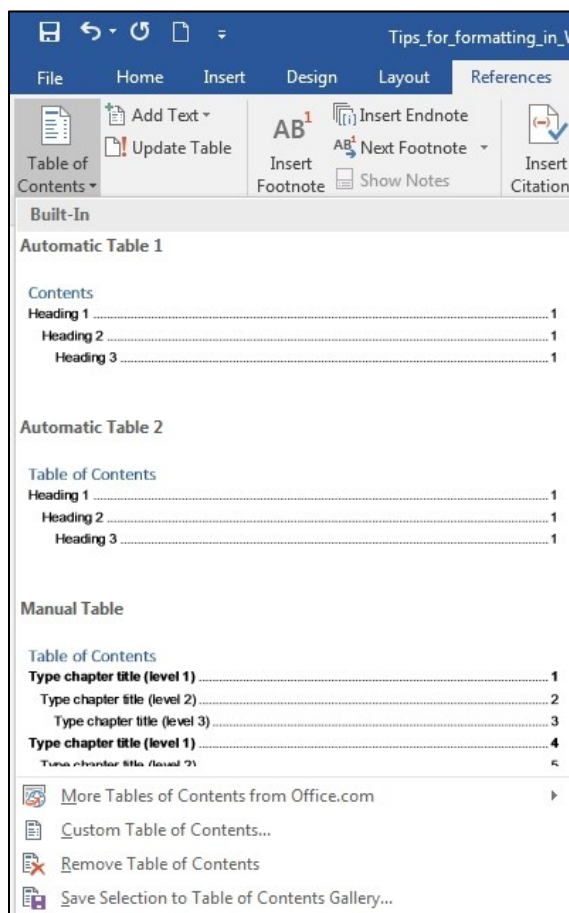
Tips_for_formatting_in_\

File Home Insert Design Layout References

Table of Contents ▾

Add Text ▾

Update Table

AB¹ Insert Footnote

Insert Endnote

AB¹ Next Footnote ▾

Show Notes

Insert Citation

Built-In

Automatic Table 1

Contents

Heading 1 ........................................ 1

Heading 2 ........................................ 1

Heading 3 ........................................ 1

Automatic Table 2

Table of Contents

Heading 1 ........................................ 1

Heading 2 ........................................ 1

Heading 3 ........................................ 1

Manual Table

Table of Contents

Type chapter title (level 1) ........................................ 1

Type chapter title (level 2) ........................................ 2

Type chapter title (level 3) ........................................ 3

Type chapter title (level 1) ........................................ 4

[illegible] 5

More Tables of Contents from Office.com

Custom Table of Contents...

Remove Table of Contents

Save Selection to Table of Contents Gallery...